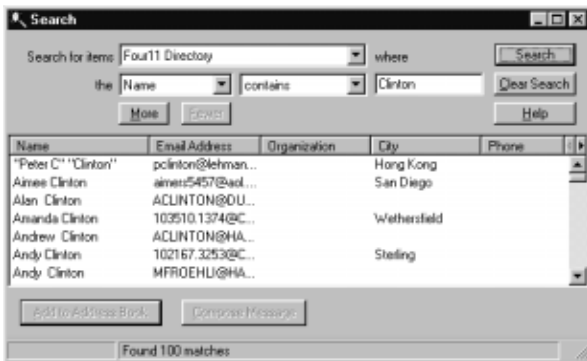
Search

Search for items Four11 Directory where Search

the Name contains Clinton Clear Search

More Fewer Help

| Name | Email Address | Organization | City | Phone |
|---|---|---|---|---|
| "Peter C" "Clinton" | pclinton@lehman... | | Hong Kong | |
| Aimee Clinton | aimes5457@aol... | | San Diego | |
| Alan Clinton | ACLINTON@DU... | | | |
| Amanda Clinton | 103510.1374@C... | | Wethersfield | |
| Andrew Clinton | ACLINTON@HA... | | | |
| Andy Clinton | 102167.3253@C... | | Sterling | |
| Andy Clinton | MFROEHLI@HA... | | | |

Add to Address Book Compose Message

Found 100 matches